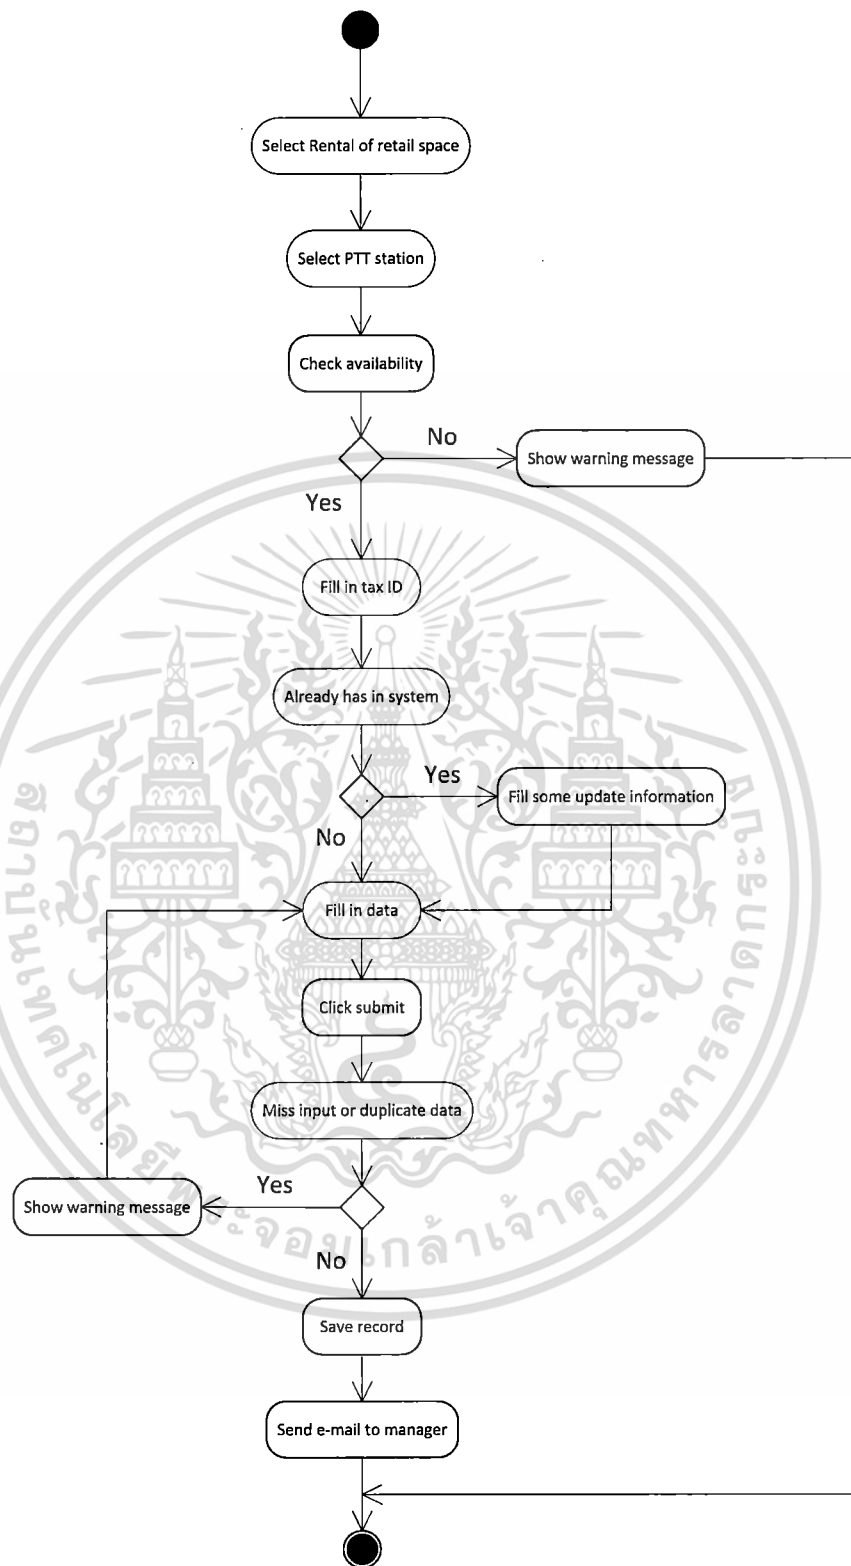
Select Rental of retail space

Select PTT station

Check availability

No

Show warning message

Yes

Fill in tax ID

Already has in system

Yes

Fill some update information

No

Fill in data

Click submit

Miss input or duplicate data

Yes

Show warning message

No

Save record

Send e-mail to manager